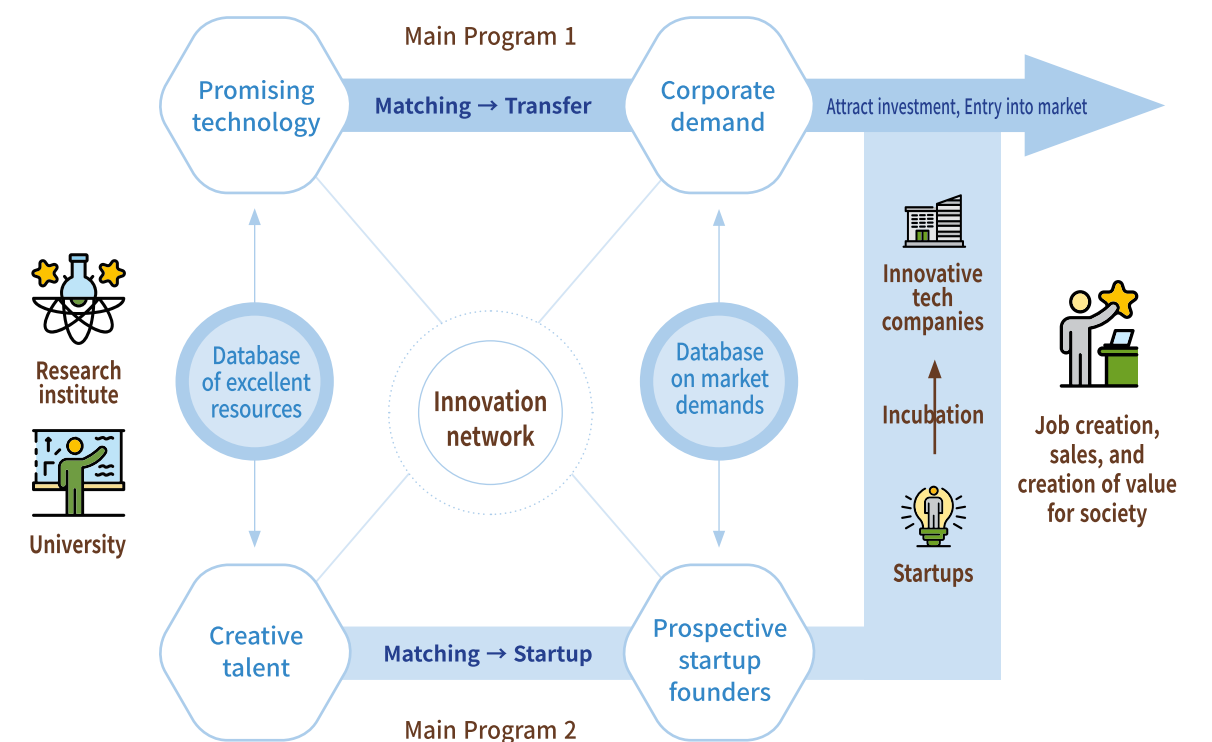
Main Program 1

Promising technology

Matching → Transfer

Corporate demand

Attract investment, Entry into market

Research institute

University

Database of excellent resources

Innovation network

Database on market demands

Innovative tech companies

Incubation

Startups

Job creation, sales, and creation of value for society

Creative talent

Matching → Startup

Prospective startup founders

Main Program 2